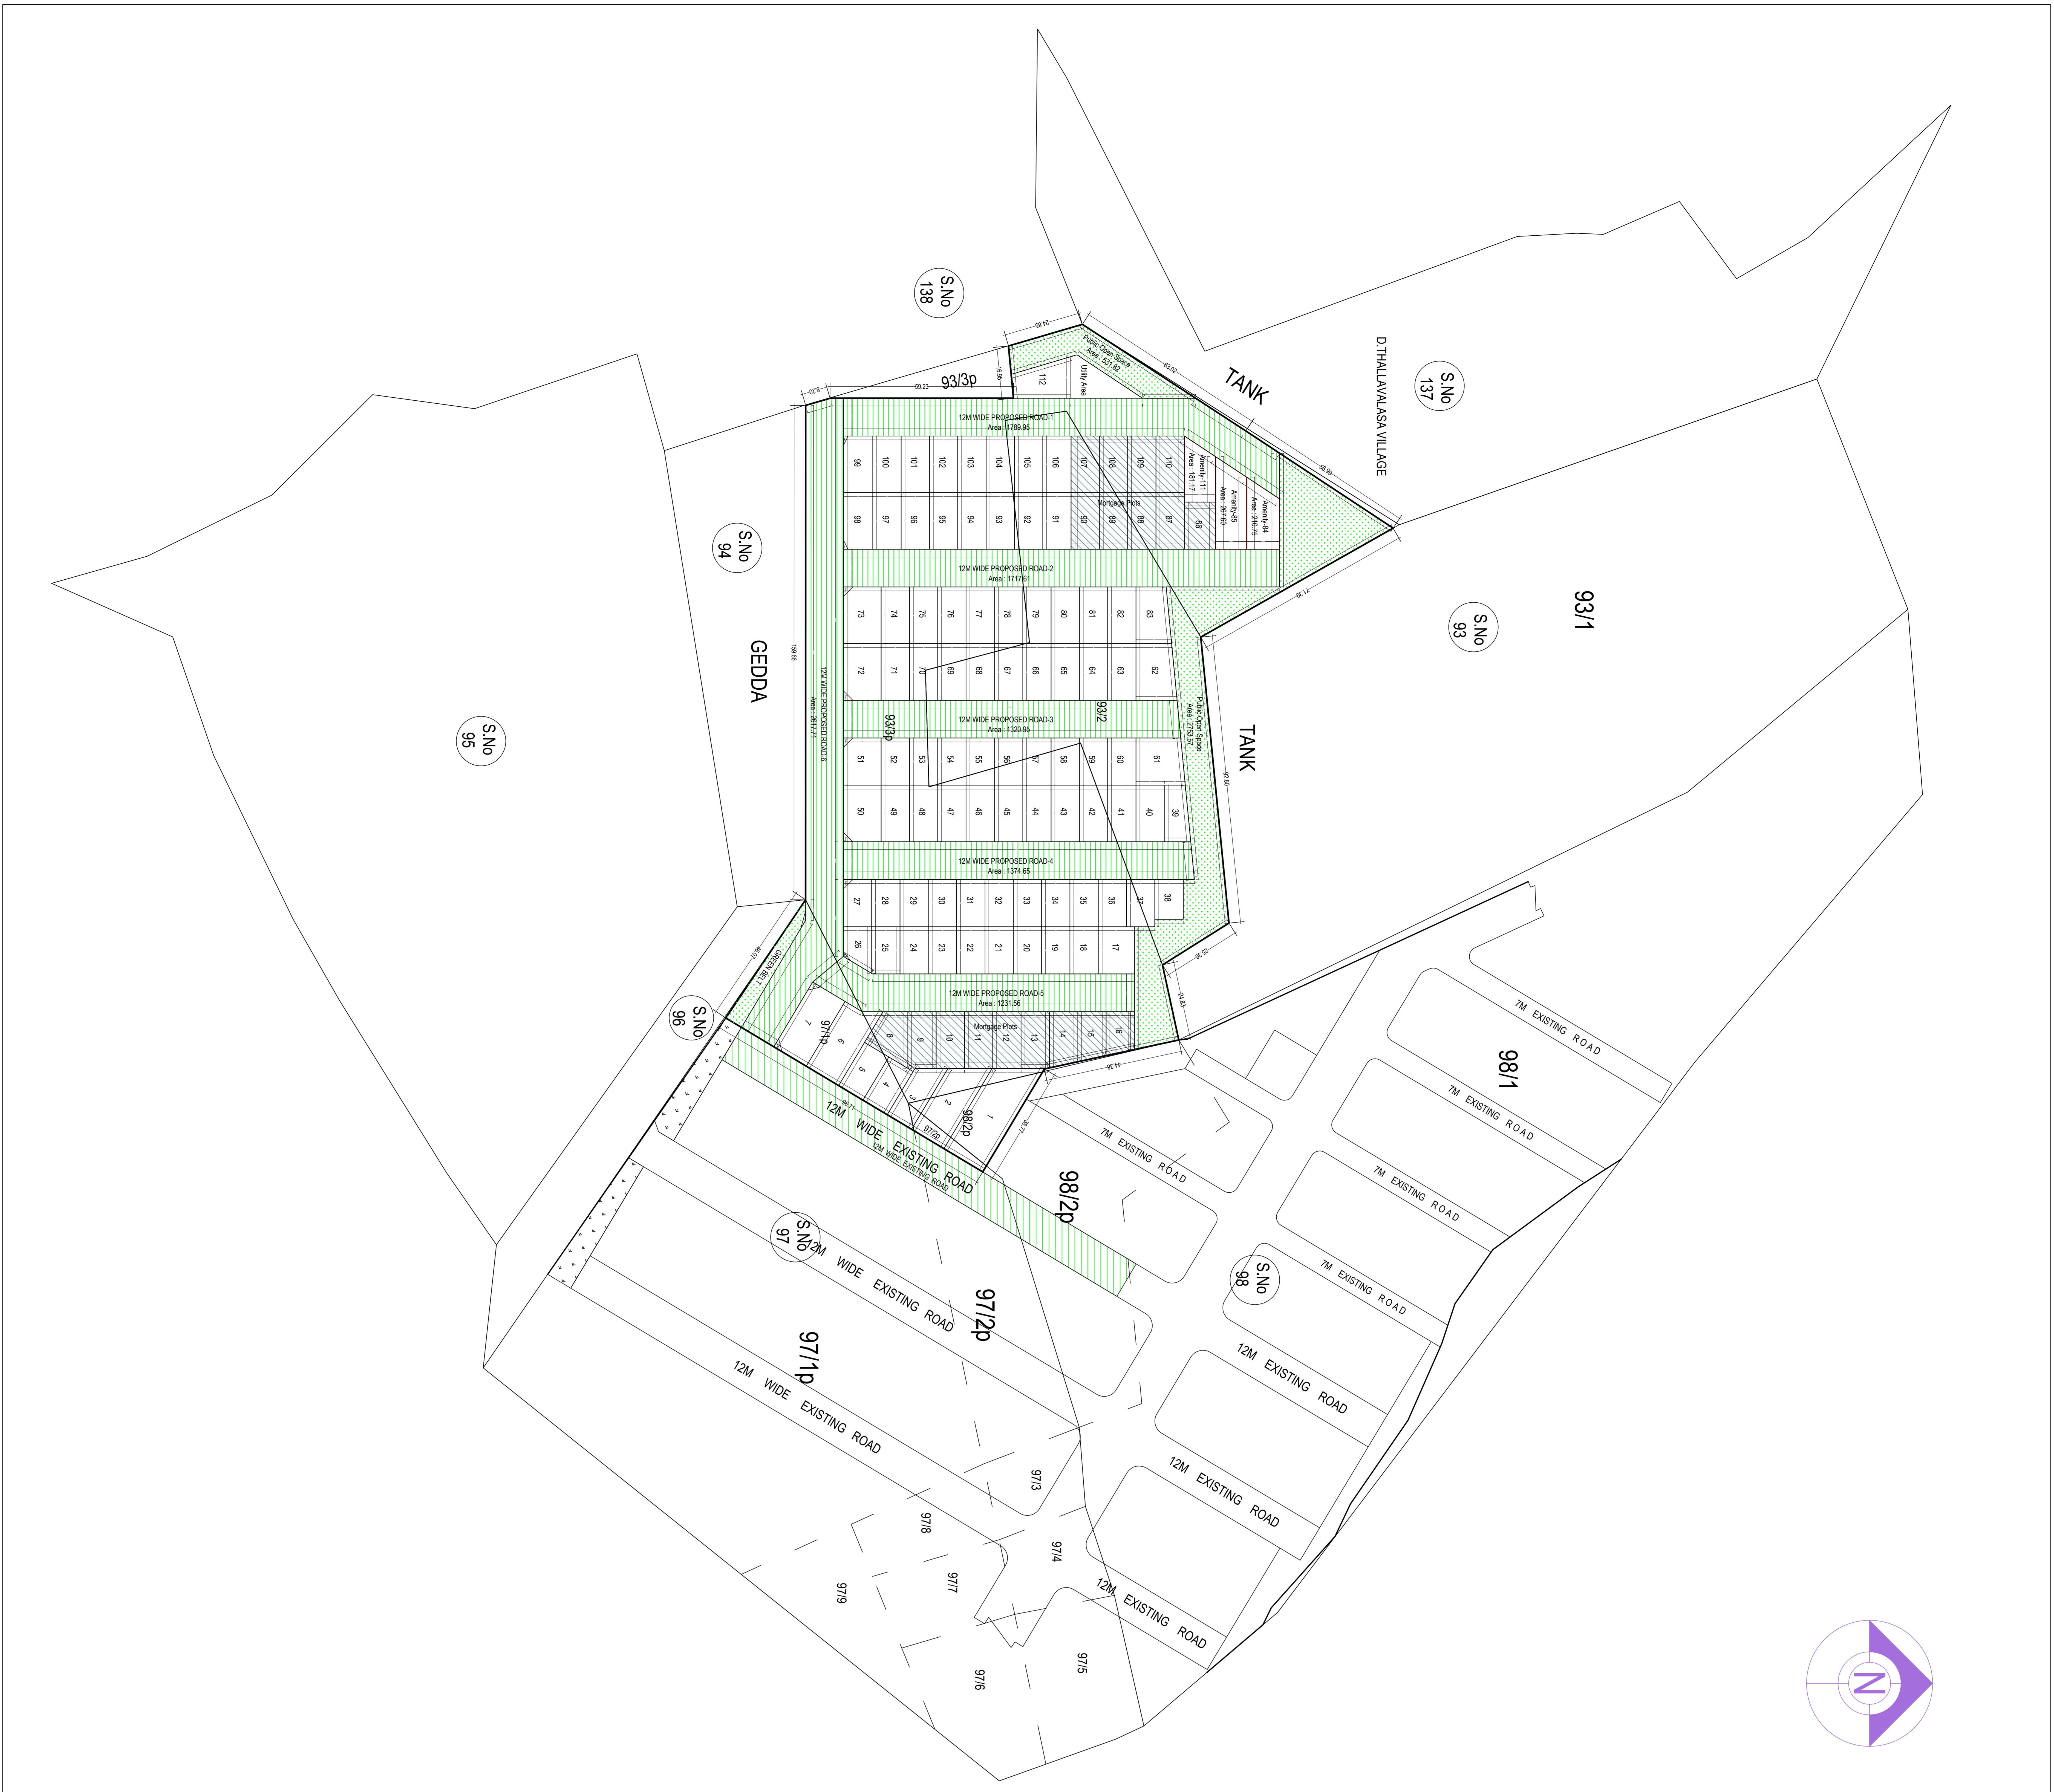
S.No 138

S.No 137

D.THALLAVALASA VILLAGE

TANK

93/3p

Public Open Space Area : 531.82

Utility Area

112

12M WIDE PROPOSED ROAD-1 Area : 1789.95

99 100 101 102 103 104 105 106 107 108 109 110

Amenity-111 Area : 161.17

Amenity-85 Area : 267.60

Amenity-84 Area : 216.75

98 97 96 95 94 93 92 91 90 89 88 87 86

Mortgage Plots

12M WIDE PROPOSED ROAD-2 Area : 1717.61

S.No 94

S.No 93

93/1

GEDDA

73 74 75 76 77 78 79 80 81 82 83

72 71 70 69 68 67 66 65 64 63 62

12M WIDE PROPOSED ROAD-6 Area : 2617.7

93/3p

93/2

12M WIDE PROPOSED ROAD-3 Area : 1320.95

Public Open Space Area : 2753.57

TANK

S.No 95

51 52 53 54 55 56 57 58 59 60 61

50 49 48 47 46 45 44 43 42 41 40 39

12M WIDE PROPOSED ROAD-4 Area : 1374.65

27 28 29 30 31 32 33 34 35 36 37 38

26 25 24 23 22 21 20 19 18 17

GREEN BELT

12M WIDE PROPOSED ROAD-5 Area : 1231.56

Mortgage Plots

S.No 96

97/1p

7 6 5 4 3 8 9 10 11 12 13 14 15 16 2 1

97/2p

98/2p

12M WIDE EXISTING ROAD

12M WIDE EXISTING ROAD

7M EXISTING ROAD

98/1

7M EXISTING ROAD

7M EXISTING ROAD

7M EXISTING ROAD

7M EXISTING ROAD

98/2p

S.No 97

12M WIDE EXISTING ROAD

97/2p

S.No 98

97/1p

12M WIDE EXISTING ROAD

12M EXISTING ROAD

12M EXISTING ROAD

12M EXISTING ROAD

97/3

97/8

97/4

97/7

97/9

97/6

97/5

N